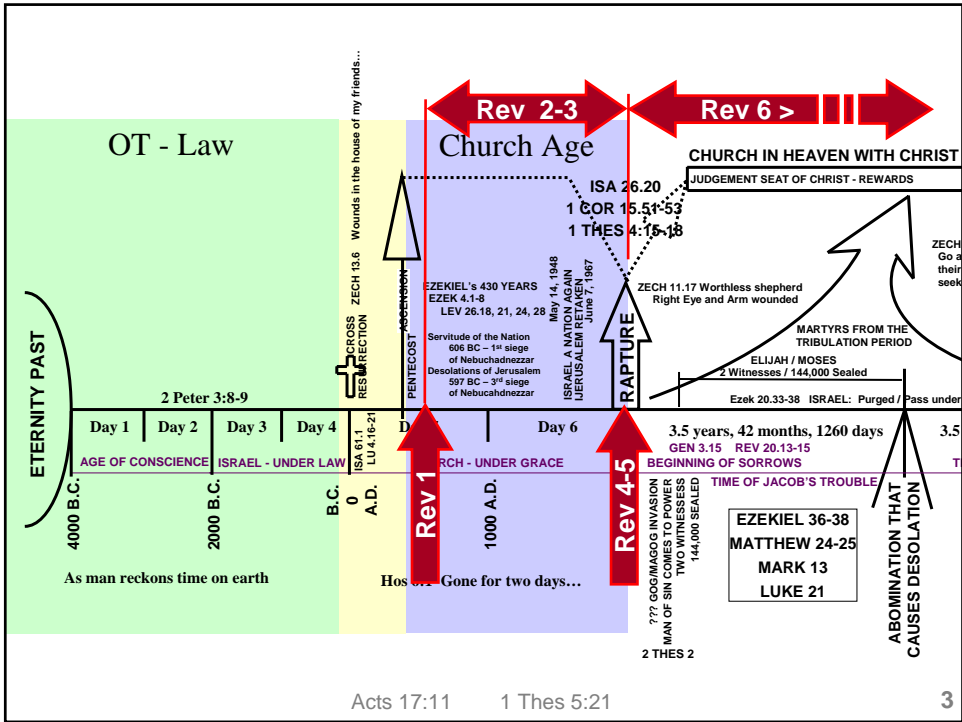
Rev 2-3

Rev 6 >

OT - Law

Church Age

CHURCH IN HEAVEN WITH CHRIST

JUDGEMENT SEAT OF CHRIST - REWARDS

Wounds in the house of my friends…

ZECH 13.6

ASCENSION

ISA 26.20
1 COR 15.51-53
1 THES 4:15-18

ZECH
Go a
their
seek

EZEKIEL's 430 YEARS
EZEK 4.1-8
LEV 26.18, 21, 24, 28

May 14, 1948
ISRAEL A NATION AGAIN
JERUSALEM RETAKEN
June 7, 1967

ZECH 11.17 Worthless shepherd
Right Eye and Arm wounded

CROSS
RESURRECTION

PENTECOST

Servitude of the Nation
606 BC – 1st siege
of Nebuchadnezzar
Desolations of Jerusalem
597 BC – 3rd siege
of Nebucahdnezzar

RAPTURE

MARTYRS FROM THE
TRIBULATION PERIOD

ELIJAH / MOSES
2 Witnesses / 144,000 Sealed

ETERNITY PAST

2 Peter 3:8-9

Ezek 20.33-38 ISRAEL: Purged / Pass under

Day 1 | Day 2 | Day 3 | Day 4 | Day | Day 6

ISA 61.1
LU 4.16-21

3.5 years, 42 months, 1260 days

3.5

GEN 3.15 REV 20.13-15

AGE OF CONSCIENCE ISRAEL - UNDER LAW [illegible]RCH - UNDER GRACE BEGINNING OF SORROWS

TIME OF JACOB'S TROUBLE

4000 B.C.

2000 B.C.

B.C.
0
A.D.

Rev 1

1000 A.D.

Rev 4-5

??? GOG/MAGOG INVASION
MAN OF SIN COMES TO POWER
TWO WITNESSESS
144,000 SEALED

2 THES 2

EZEKIEL 36-38
MATTHEW 24-25
MARK 13
LUKE 21

ABOMINATION THAT
CAUSES DESOLATION

As man reckons time on earth

Hos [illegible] Gone for two days…

Acts 17:11 1 Thes 5:21

3